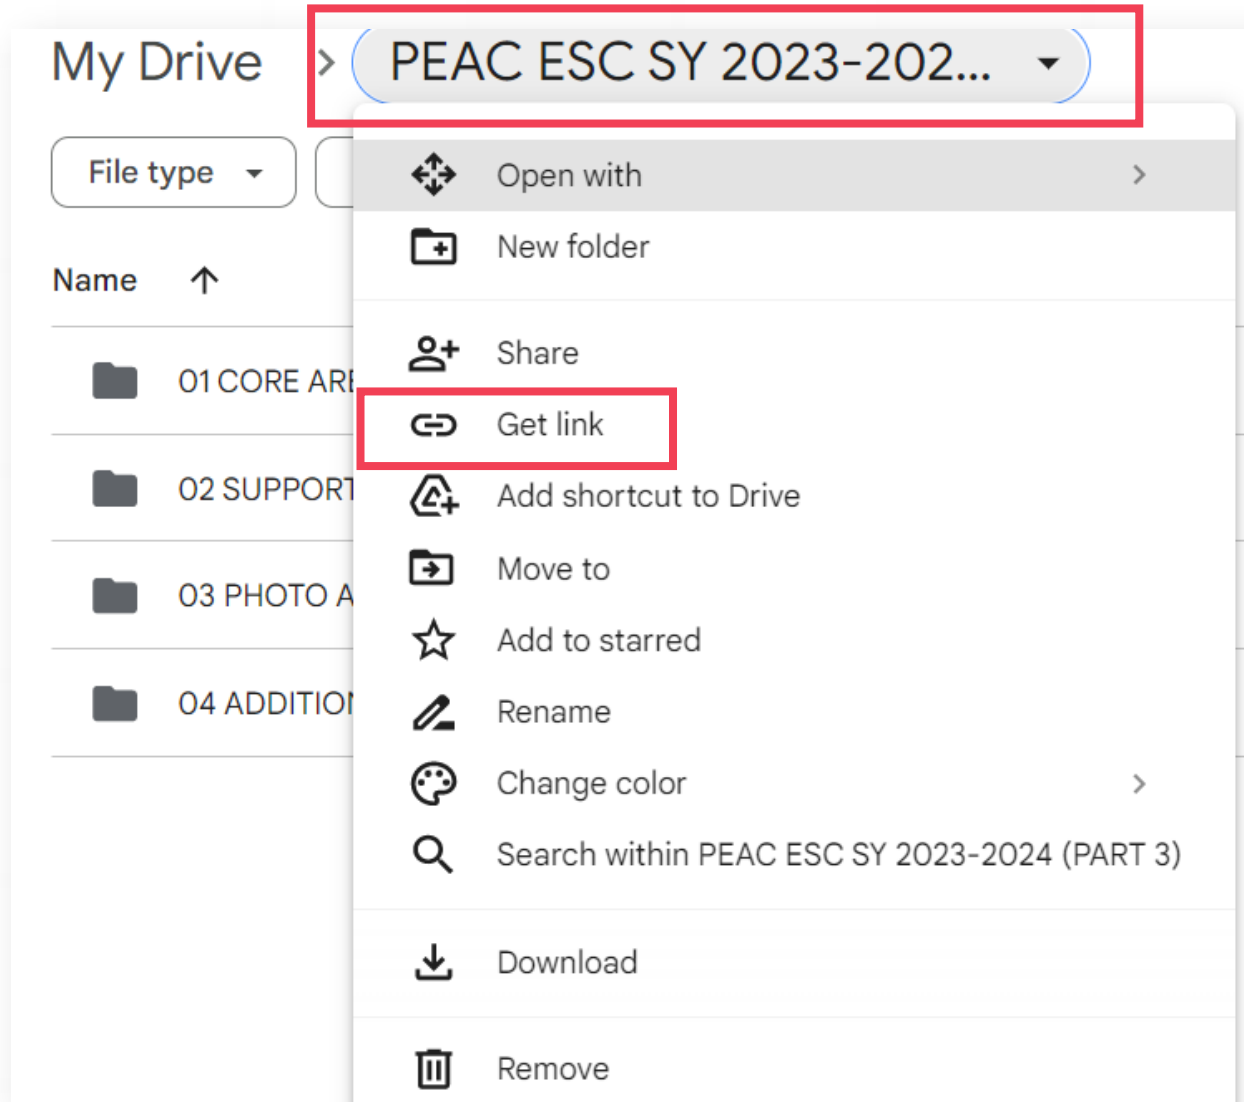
My Drive > PEAC ESC SY 2023-202...

File type

Name

01 CORE ARI

02 SUPPORT

03 PHOTO A

04 ADDITIOI

Open with

New folder

Share

Get link

Add shortcut to Drive

Move to

Add to starred

Rename

Change color

Search within PEAC ESC SY 2023-2024 (PART 3)

Download

Remove